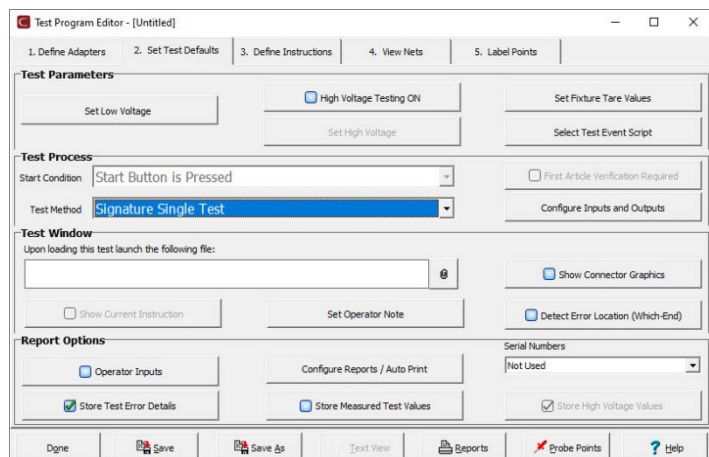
Test Program Editor - [Untitled]

1. Define Adapters
2. Set Test Defaults
3. Define Instructions
4. View Nets
5. Label Points

Test Parameters

Set Low Voltage
High Voltage Testing ON
Set High Voltage
Set Fixture Tare Values
Select Test Event Script

Test Process

Start Condition
Start Button is Pressed
First Article Verification Required
Test Method
Signature Single Test
Configure Inputs and Outputs

Test Window

Upon loading this test launch the following file:
Show Connector Graphics
Show Current Instruction
Set Operator Note
Detect Error Location (Which-End)

Report Options

Serial Numbers
Operator Inputs
Configure Reports / Auto Print
Not Used
Store Test Error Details
Store Measured Test Values
Store High Voltage Values

Done
Save
Save As
Text View
Reports
Probe Points
Help